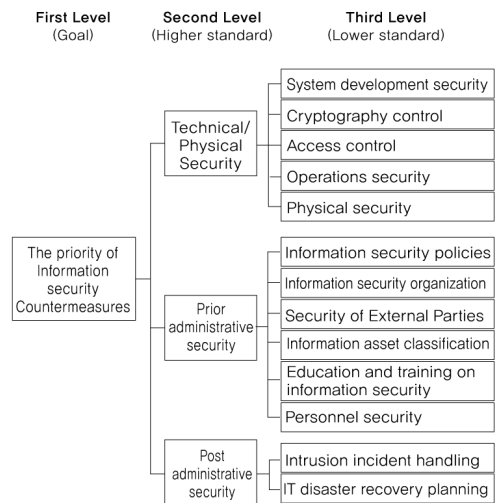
First Level
(Goal)

Second Level
(Higher standard)

Third Level
(Lower standard)

The priority of Information security Countermeasures

Technical/ Physical Security

System development security
Cryptography control
Access control
Operations security
Physical security

Prior administrative security

Information security policies
Information security organization
Security of External Parties
Information asset classification
Education and training on information security
Personnel security

Post administrative security

Intrusion incident handling
IT disaster recovery planning